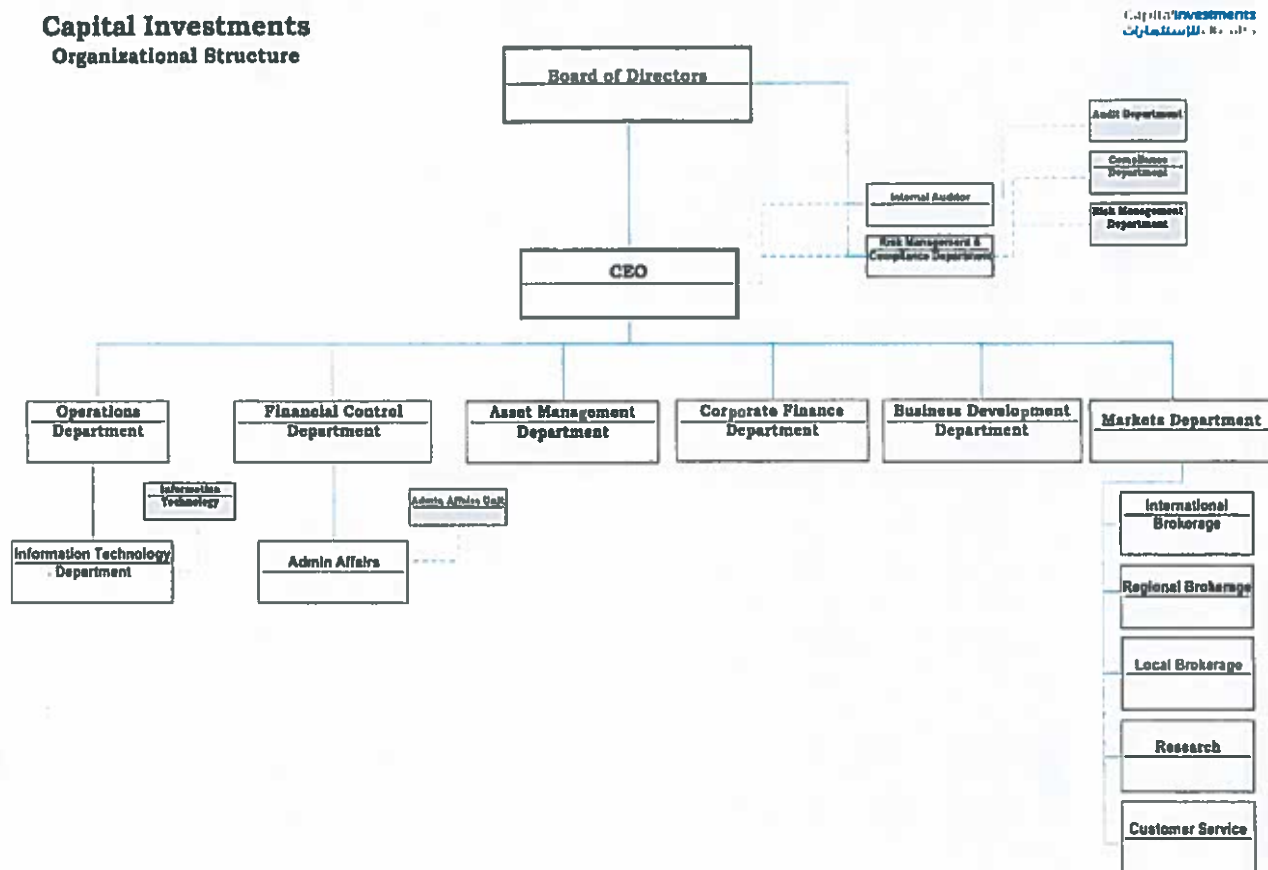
Capital Investments
Organizational Structure

Capital Investments
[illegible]

Board of Directors

Audit Department

Compliance Department

Internal Auditor

Risk Management Department

Risk Management & Compliance Department

CEO

Operations Department

Financial Control Department

Asset Management Department

Corporate Finance Department

Business Development Department

Markets Department

Information Technology

Admin Affairs Unit

Information Technology Department

Admin Affairs

International Brokerage

Regional Brokerage

Local Brokerage

Research

Customer Service